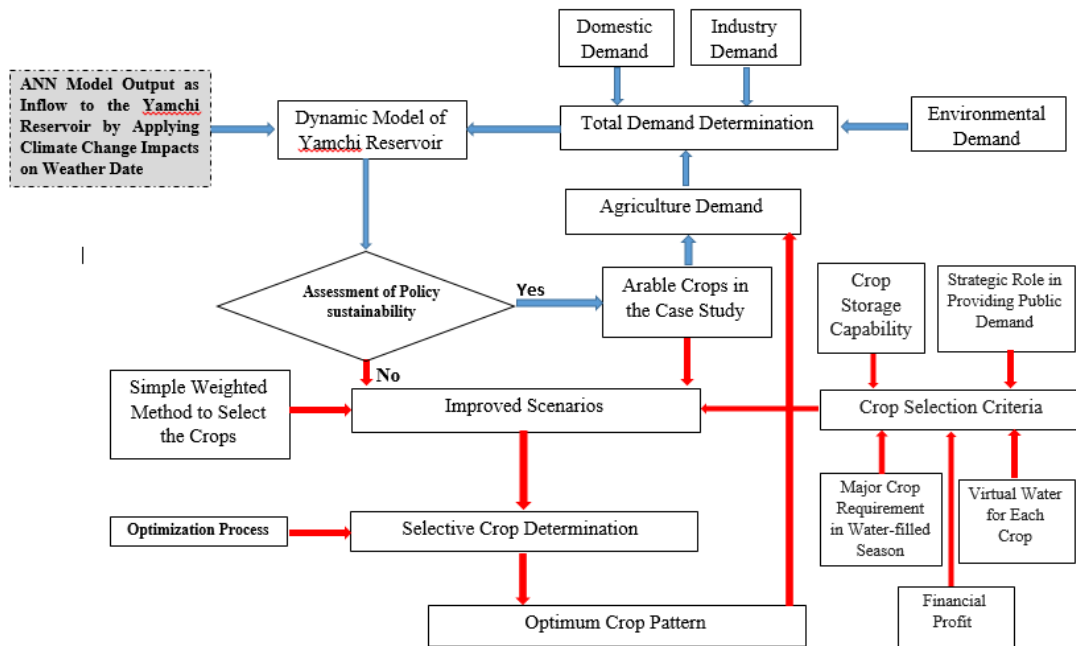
Domestic Demand

Industry Demand

ANN Model Output as Inflow to the Yamchi Reservoir by Applying Climate Change Impacts on Weather Date

Dynamic Model of Yamchi Reservoir

Total Demand Determination

Environmental Demand

Agriculture Demand

Assessment of Policy sustainability

Yes

Arable Crops in the Case Study

Crop Storage Capability

Strategic Role in Providing Public Demand

No

Simple Weighted Method to Select the Crops

Improved Scenarios

Crop Selection Criteria

Major Crop Requirement in Water-filled Season

Virtual Water for Each Crop

Optimization Process

Selective Crop Determination

Financial Profit

Optimum Crop Pattern